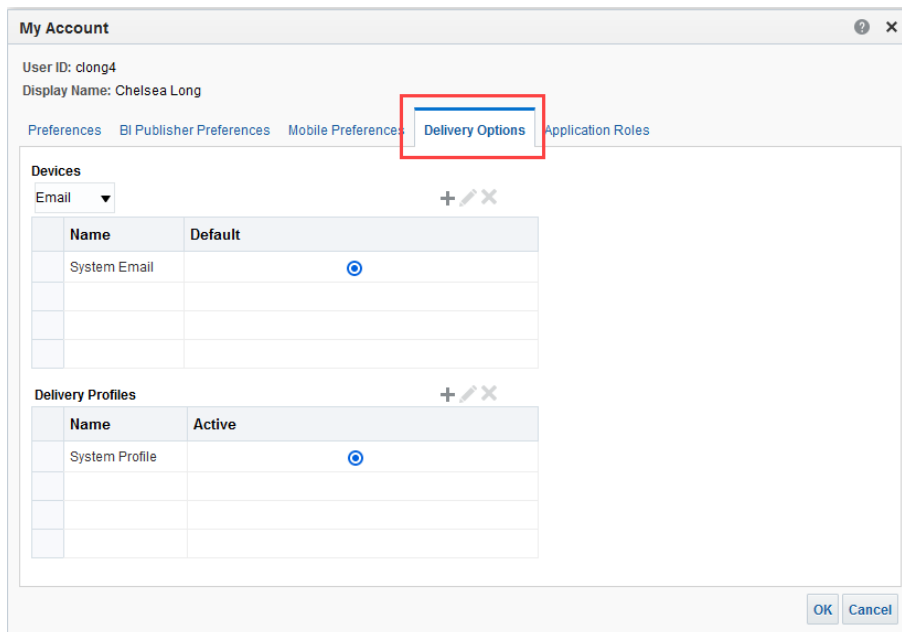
My Account

User ID: clong4
Display Name: Chelsea Long

Preferences BI Publisher Preferences Mobile Preferences Delivery Options Application Roles

Devices
Email

| | Name | Default |
|---|---|---|
| | System Email | |
| | | |
| | | |
| | | |

Delivery Profiles

| | Name | Active |
|---|---|---|
| | System Profile | |
| | | |
| | | |
| | | |

OK Cancel